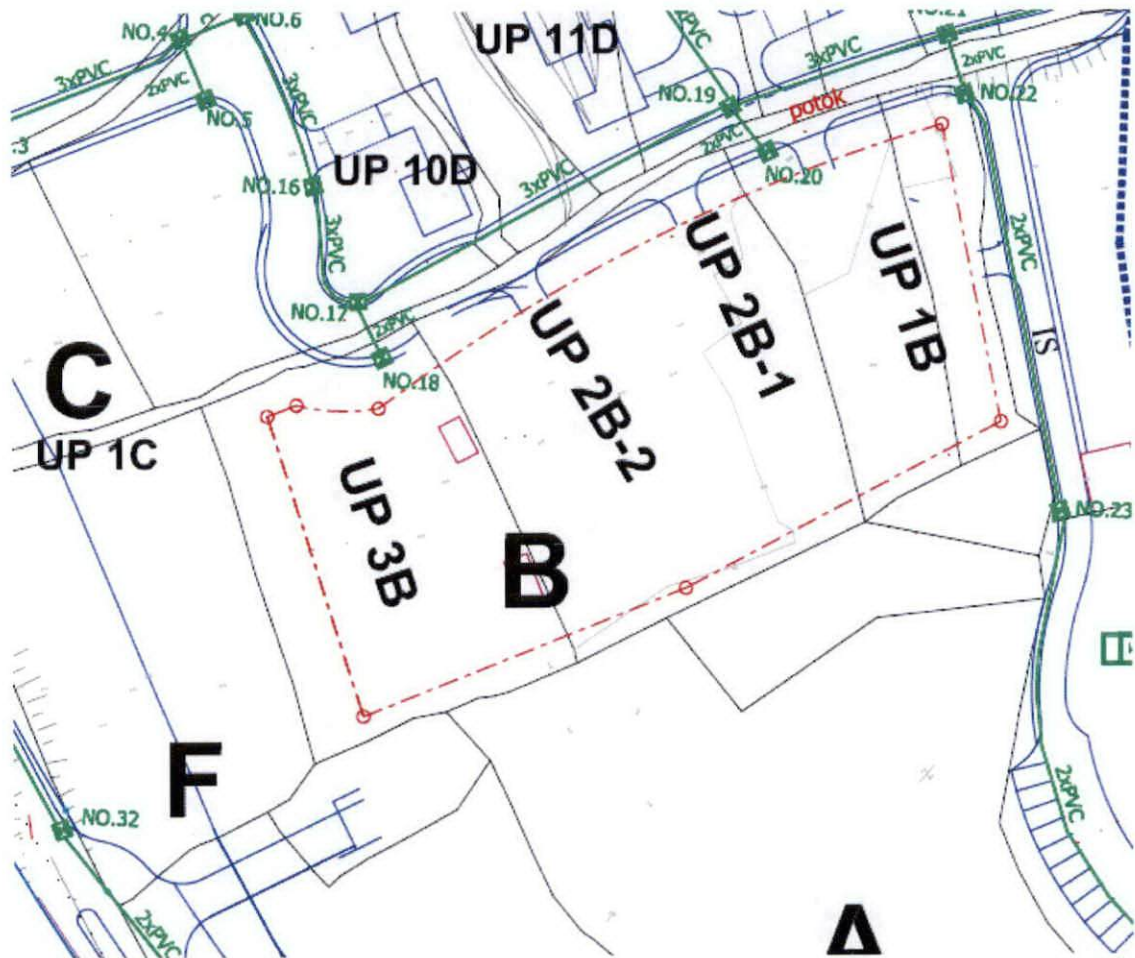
NO.4
NO.6
UP 11D
2xPVC
NO.21
3xPVC
2xPVC
3xPVC
2xPVC
NO.19
NO.22
NO.5
potok
3xPVC
:3
2xPVC
NO.16
UP 10D
3xPVC
NO.20
3xPVC
UP 2B-1
UP 1B
2xPVC
NO.17
2xPVC
UP 2B-2
IS
C
NO.18
UP 1C
UP 3B
NO.23
B
F
NO.32
2xPVC
2xPVC
A